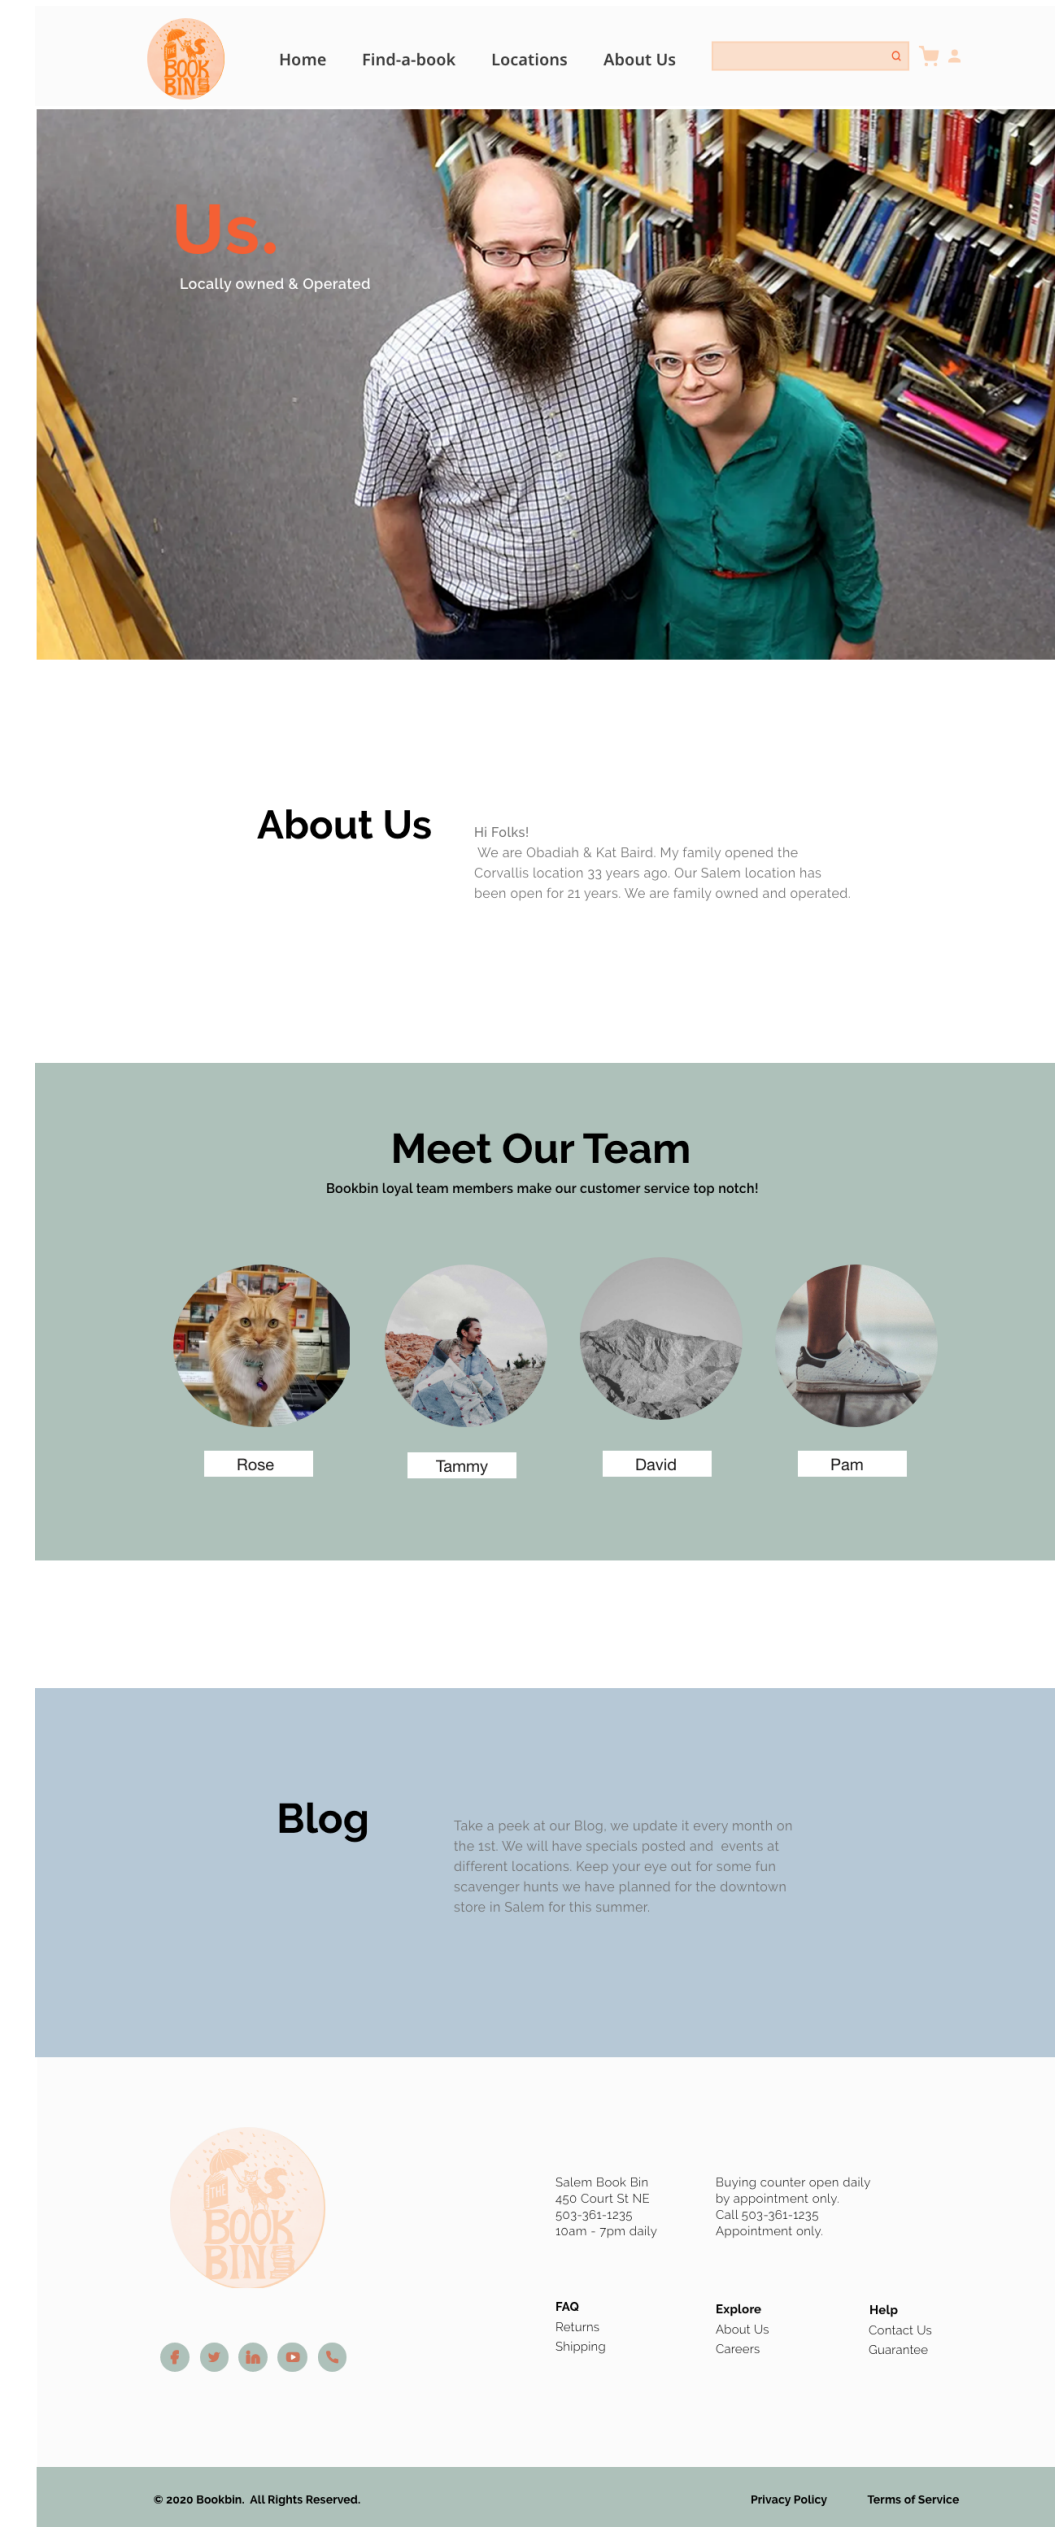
THE BOOK BIN

Home Find-a-book Locations About Us

Us.
Locally owned & Operated

About Us

Hi Folks!
We are Obadiah & Kat Baird. My family opened the Corvallis location 33 years ago. Our Salem location has been open for 21 years. We are family owned and operated.

Meet Our Team
Bookbin loyal team members make our customer service top notch!

Rose
Tammy
David
Pam

Blog

Take a peek at our Blog, we update it every month on the 1st. We will have specials posted and events at different locations. Keep your eye out for some fun scavenger hunts we have planned for the downtown store in Salem for this summer.

THE BOOK BIN

Salem Book Bin
450 Court St NE
503-361-1235
10am - 7pm daily

Buying counter open daily by appointment only.
Call 503-361-1235
Appointment only.

FAQ
Returns
Shipping

Explore
About Us
Careers

Help
Contact Us
Guarantee

© 2020 Bookbin. All Rights Reserved.

Privacy Policy

Terms of Service